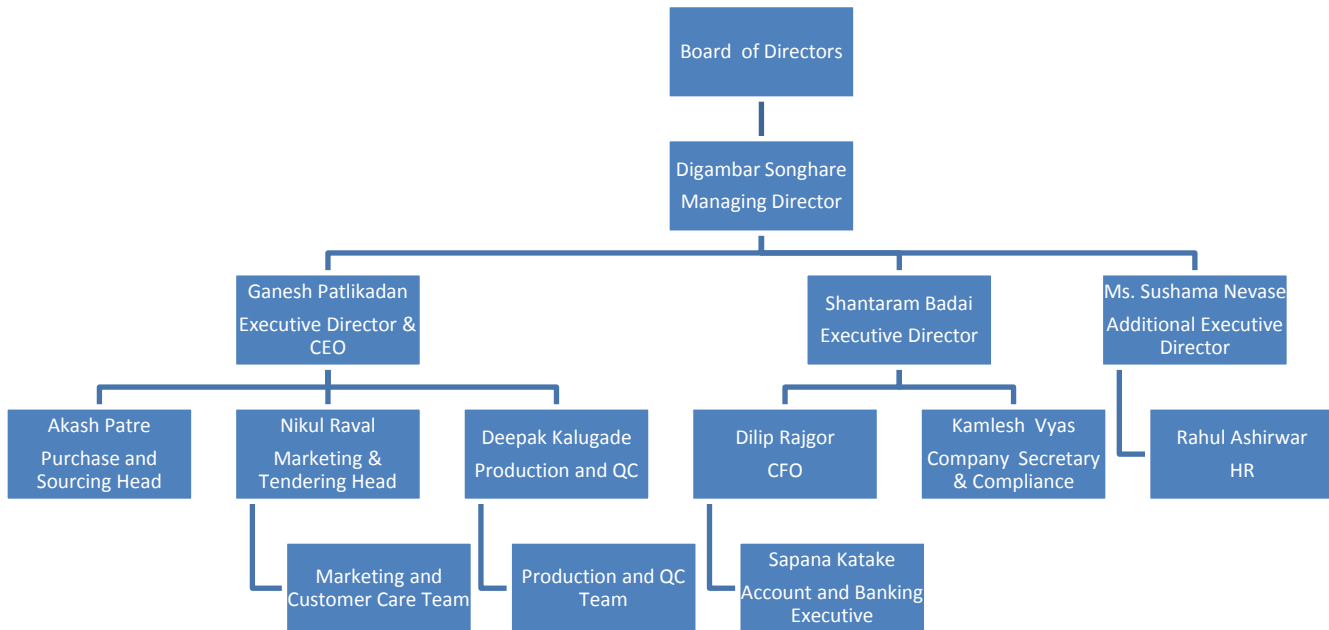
Board of Directors

Digambar Songhare
Managing Director

Ganesh Patlikadan
Executive Director & CEO

Shantaram Badai
Executive Director

Ms. Sushama Nevase
Additional Executive Director

Akash Patre
Purchase and Sourcing Head

Nikul Raval
Marketing & Tendering Head

Deepak Kalugade
Production and QC

Dilip Rajgor
CFO

Kamlesh Vyas
Company Secretary & Compliance

Rahul Ashirwar
HR

Marketing and Customer Care Team

Production and QC Team

Sapana Katake
Account and Banking Executive